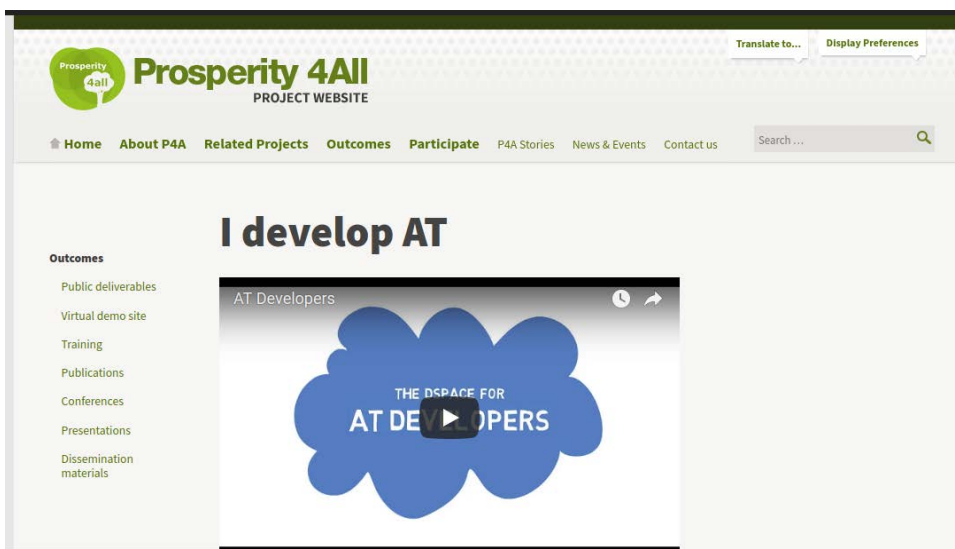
Translate to... Display Preferences

Prosperity 4all

Prosperity 4All
PROJECT WEBSITE

Home About P4A Related Projects Outcomes Participate P4A Stories News & Events Contact us

Search ...

I develop AT

Outcomes

Public deliverables

Virtual demo site

Training

Publications

Conferences

Presentations

Dissemination materials

AT Developers

THE DSPACE FOR
AT DE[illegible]OPERS